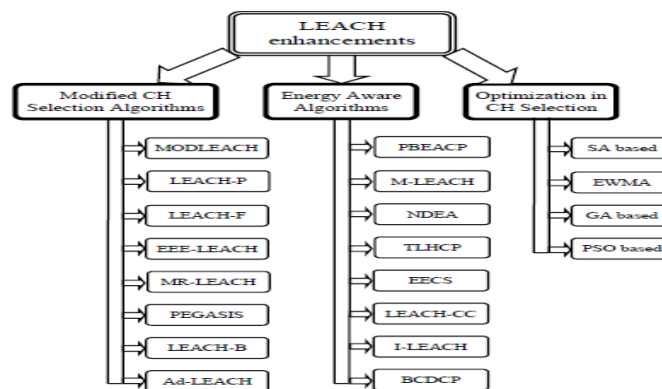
LEACH enhancements

Modified CH Selection Algorithms

MODLEACH

LEACH-P

LEACH-F

EEE-LEACH

MR-LEACH

PEGASIS

LEACH-B

Ad-LEACH

Energy Aware Algorithms

PBEACP

M-LEACH

NDEA

TLHCP

EECS

LEACH-CC

I-LEACH

BCDCP

Optimization in CH Selection

SA based

EWMA

GA based

PSO based